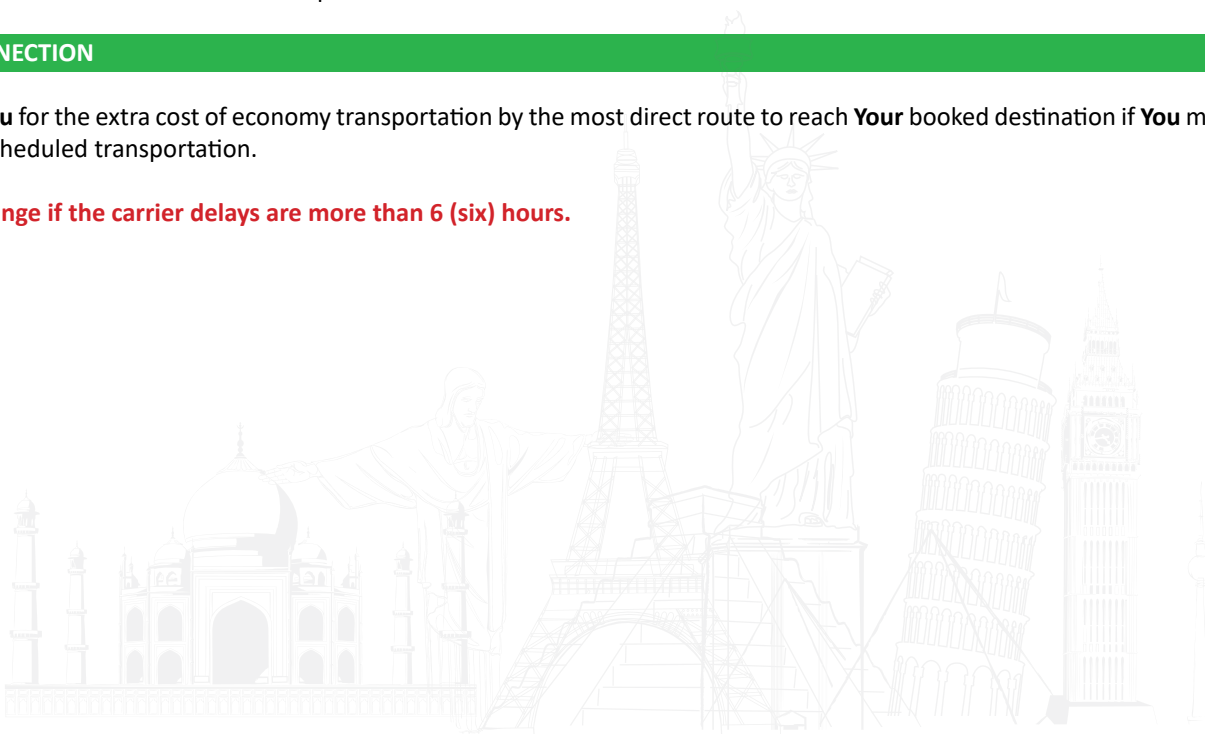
NECTION

u for the extra cost of economy transportation by the most direct route to reach Your booked destination if You m heduled transportation.

nge if the carrier delays are more than 6 (six) hours.